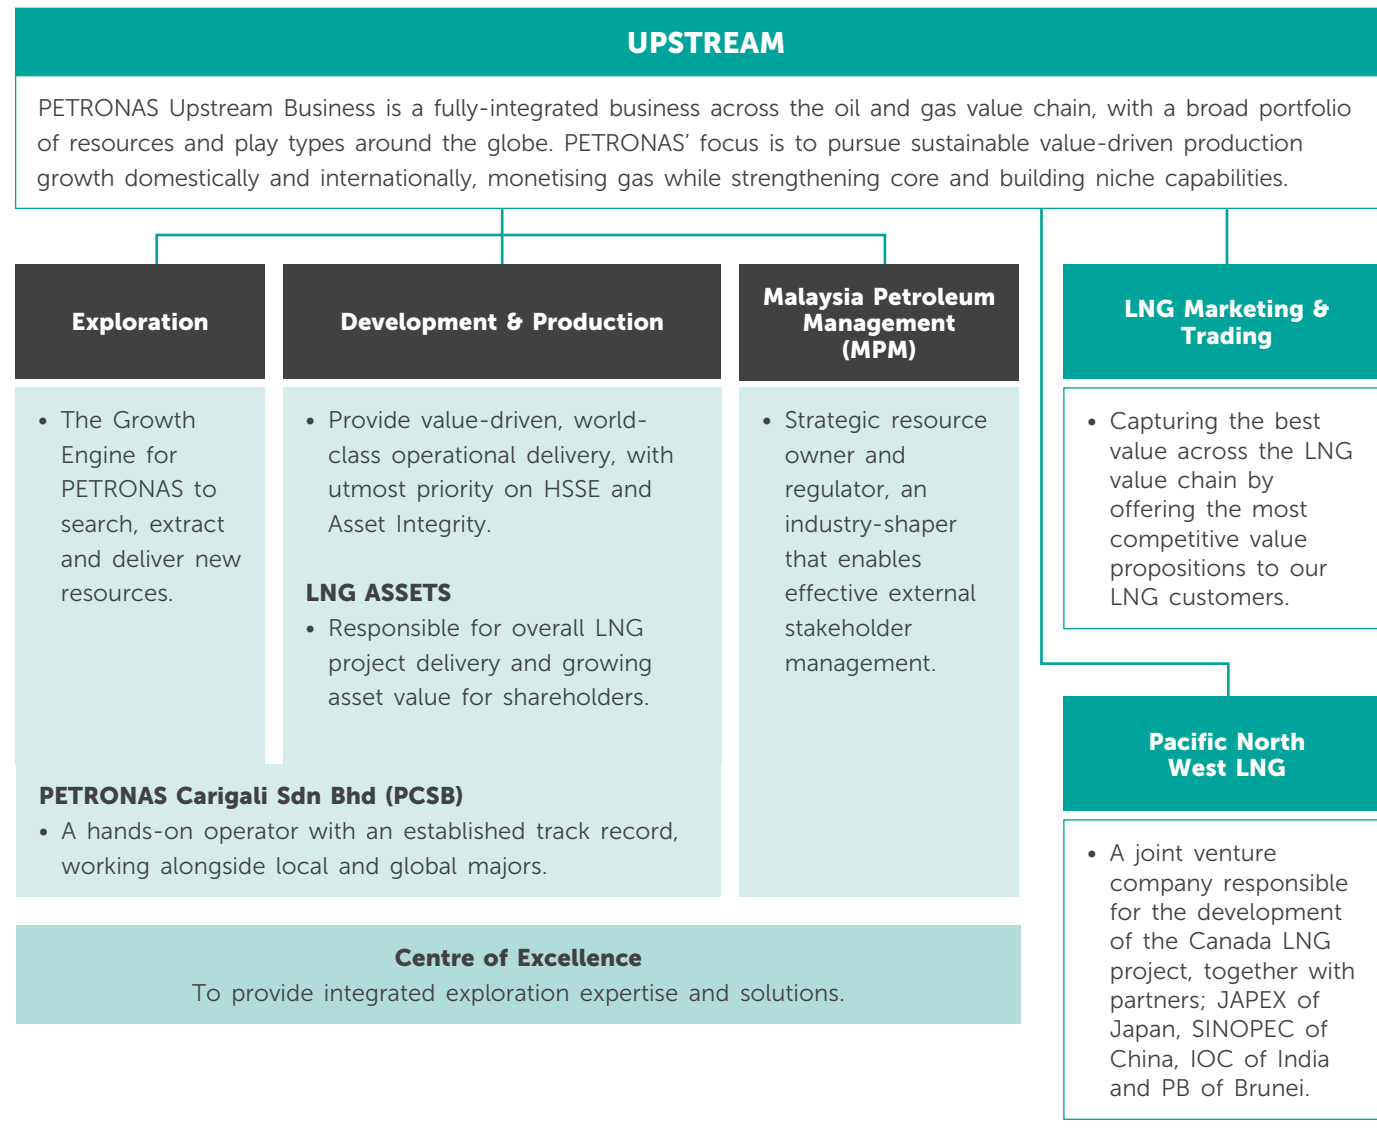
UPSTREAM

PETRONAS Upstream Business is a fully-integrated business across the oil and gas value chain, with a broad portfolio of resources and play types around the globe. PETRONAS' focus is to pursue sustainable value-driven production growth domestically and internationally, monetising gas while strengthening core and building niche capabilities.

Exploration

• The Growth Engine for PETRONAS to search, extract and deliver new resources.

Development & Production

• Provide value-driven, world-class operational delivery, with utmost priority on HSSE and Asset Integrity.

LNG ASSETS
• Responsible for overall LNG project delivery and growing asset value for shareholders.

Malaysia Petroleum Management (MPM)

• Strategic resource owner and regulator, an industry-shaper that enables effective external stakeholder management.

LNG Marketing & Trading

• Capturing the best value across the LNG value chain by offering the most competitive value propositions to our LNG customers.

PETRONAS Carigali Sdn Bhd (PCSB)
• A hands-on operator with an established track record, working alongside local and global majors.

Pacific North West LNG

• A joint venture company responsible for the development of the Canada LNG project, together with partners; JAPEX of Japan, SINOPEC of China, IOC of India and PB of Brunei.

Centre of Excellence
To provide integrated exploration expertise and solutions.